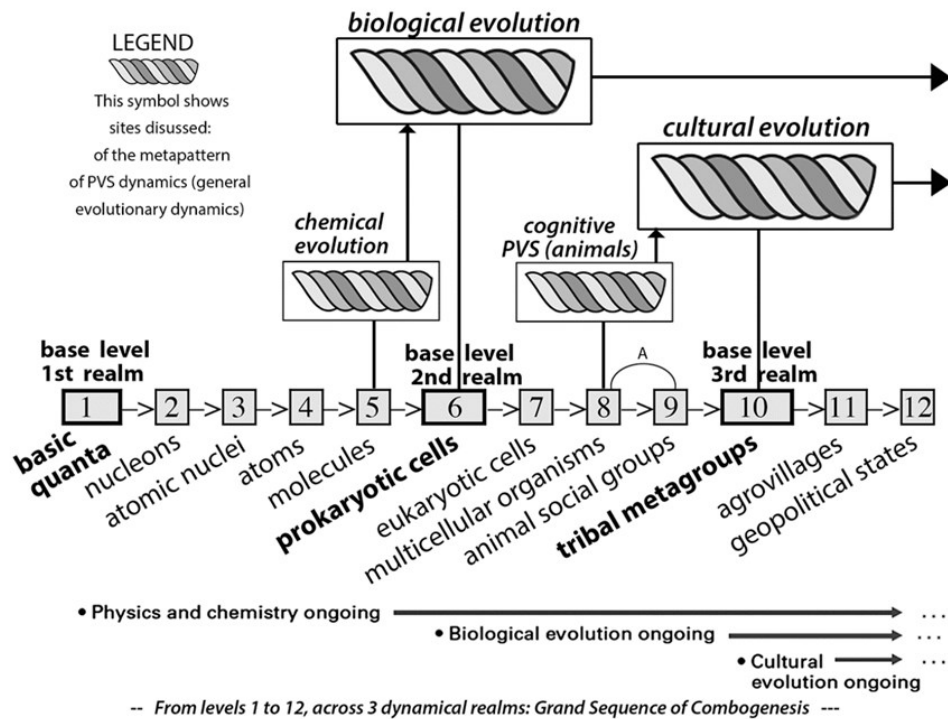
LEGEND
This symbol shows sites disussed: of the metapattern of PVS dynamics (general evolutionary dynamics)

biological evolution

cultural evolution

chemical evolution

cognitive PVS (animals)

base level 1st realm

base level 2nd realm

base level 3rd realm

A

1 -> 2 -> 3 -> 4 -> 5 -> 6 -> 7 -> 8 -> 9 -> 10 -> 11 -> 12

basic quanta
nucleons
atomic nuclei
atoms
molecules
prokaryotic cells
eukaryotic cells
multicellular organisms
animal social groups
tribal metagroups
agrovillages
geopolitical states

• Physics and chemistry ongoing ...
• Biological evolution ongoing ...
• Cultural evolution ongoing ...

-- From levels 1 to 12, across 3 dynamical realms: Grand Sequence of Combogenesis ---